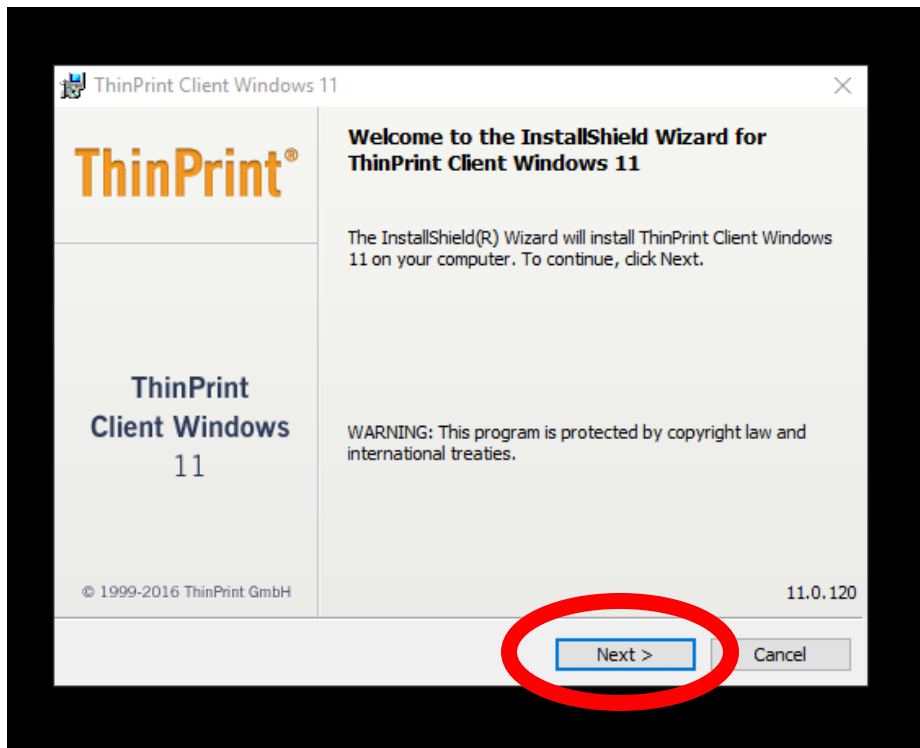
ThinPrint Client Windows 11

ThinPrint®

ThinPrint Client Windows 11

© 1999-2016 ThinPrint GmbH

Welcome to the InstallShield Wizard for ThinPrint Client Windows 11

The InstallShield(R) Wizard will install ThinPrint Client Windows 11 on your computer. To continue, click Next.

WARNING: This program is protected by copyright law and international treaties.

11.0.120

Next >

Cancel